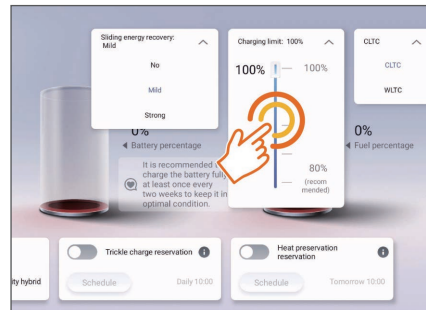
Sliding energy recovery: Mild

No

Mild

Strong

0%

Battery percentage

It is recommended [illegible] charge the battery fully at least once every two weeks to keep it in optimal condition.

Charging limit: 100%

100%

100%

80% (recommended)

CLTC

CLTC

WLTC

0%

Fuel percentage

ity hybrid

Trickle charge reservation

Schedule

Daily 10:00

Heat preservation reservation

Schedule

Tomorrow 10:00